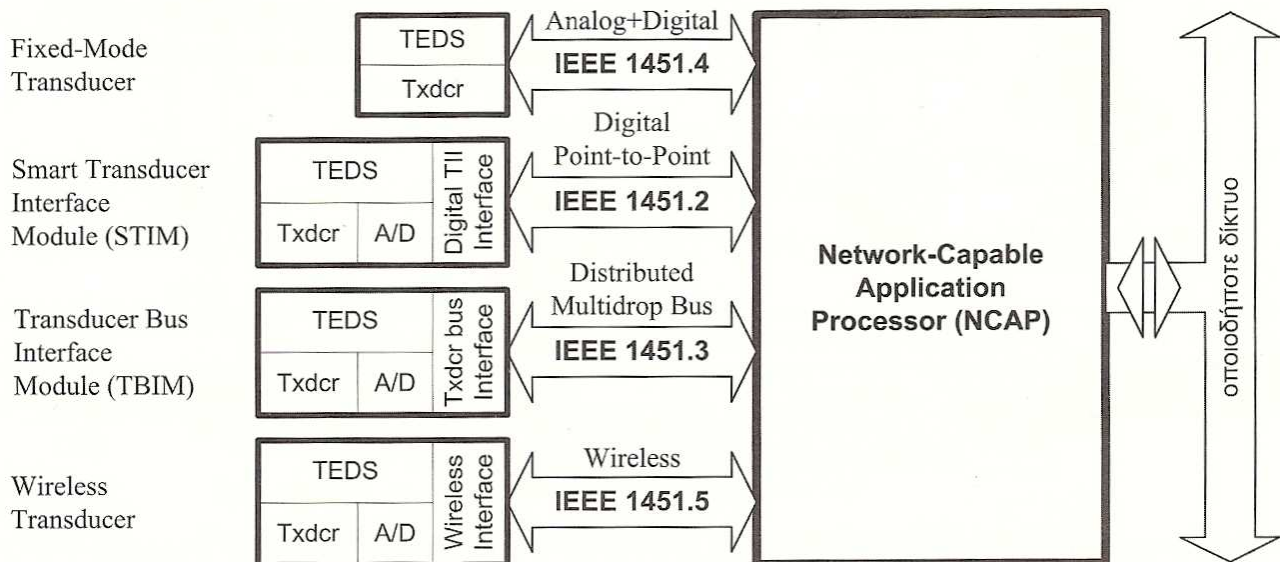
Fixed-Mode Transducer

TEDS

Txdcr

Analog+Digital

IEEE 1451.4

Smart Transducer Interface Module (STIM)

TEDS

Txdcr

A/D

Digital TII Interface

Digital Point-to-Point

IEEE 1451.2

Transducer Bus Interface Module (TBIM)

TEDS

Txdcr

A/D

Txdcr bus Interface

Distributed Multidrop Bus

IEEE 1451.3

Wireless Transducer

TEDS

Txdcr

A/D

Wireless Interface

Wireless

IEEE 1451.5

Network-Capable Application Processor (NCAP)

οποιοδήποτε δίκτυο